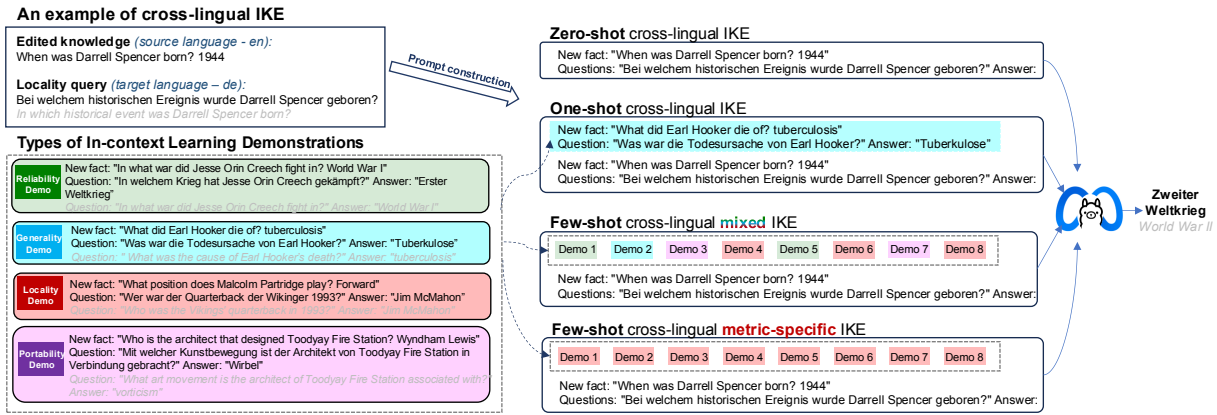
An example of cross-lingual IKE

Edited knowledge (source language - en):
When was Darrell Spencer born? 1944

Locality query (target language – de):
Bei welchem historischen Ereignis wurde Darrell Spencer geboren?
In which historical event was Darrell Spencer born?

Prompt construction

Types of In-context Learning Demonstrations

Reliability Demo
New fact: "In what war did Jesse Orin Creech fight in? World War I"
Question: "In welchem Krieg hat Jesse Orin Creech gekämpft?" Answer: "Erster Weltkrieg"
Question: "In what war did Jesse Orin Creech fight in?" Answer: "World War I"

Generality Demo
New fact: "What did Earl Hooker die of? tuberculosis"
Question: "Was war die Todesursache von Earl Hooker?" Answer: "Tuberkulose"
Question: "What was the cause of Earl Hooker's death?" Answer: "tuberculosis"

Locality Demo
New fact: "What position does Malcolm Partridge play? Forward"
Question: "Wer war der Quarterback der Wikinger 1993?" Answer: "Jim McMahon"
Question: "Who was the Vikings quarterback in 1993?" Answer: "Jim McMahon"

Portability Demo
New fact: "Who is the architect that designed Toodyay Fire Station? Wyndham Lewis"
Question: "Mit welcher Kunstbewegung ist der Architekt von Toodyay Fire Station in Verbindung gebracht?" Answer: "Wirbel"
Question: "What art movement is the architect of Toodyay Fire Station associated with?" Answer: "vorticism"

Zero-shot cross-lingual IKE
New fact: "When was Darrell Spencer born? 1944"
Questions: "Bei welchem historischen Ereignis wurde Darrell Spencer geboren?" Answer:

One-shot cross-lingual IKE
New fact: "What did Earl Hooker die of? tuberculosis"
Question: "Was war die Todesursache von Earl Hooker?" Answer: "Tuberkulose"
New fact: "When was Darrell Spencer born? 1944"
Questions: "Bei welchem historischen Ereignis wurde Darrell Spencer geboren?" Answer:

Few-shot cross-lingual mixed IKE
Demo 1 Demo 2 Demo 3 Demo 4 Demo 5 Demo 6 Demo 7 Demo 8
New fact: "When was Darrell Spencer born? 1944"
Questions: "Bei welchem historischen Ereignis wurde Darrell Spencer geboren?" Answer:

Few-shot cross-lingual metric-specific IKE
Demo 1 Demo 2 Demo 3 Demo 4 Demo 5 Demo 6 Demo 7 Demo 8
New fact: "When was Darrell Spencer born? 1944"
Questions: "Bei welchem historischen Ereignis wurde Darrell Spencer geboren?" Answer:

Zweiter Weltkrieg
World War II